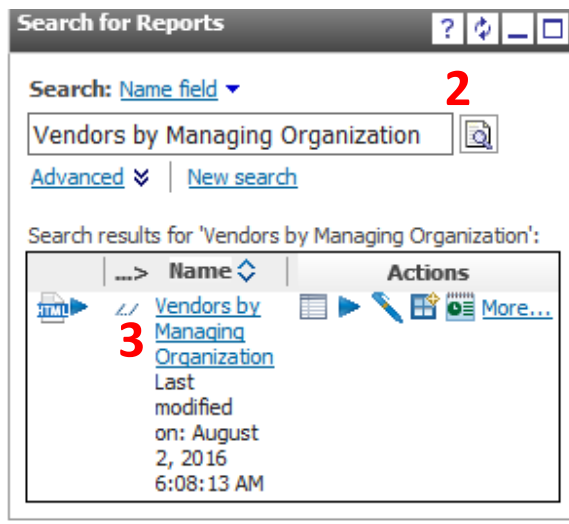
Search for Reports

?

Search: Name field

2

Vendors by Managing Organization

Advanced New search

Search results for 'Vendors by Managing Organization':

| ...> | Name | Actions |
|---|---|---|
| HTML | Vendors by Managing Organization Last modified on: August 2, 2016 6:08:13 AM | More... |

3